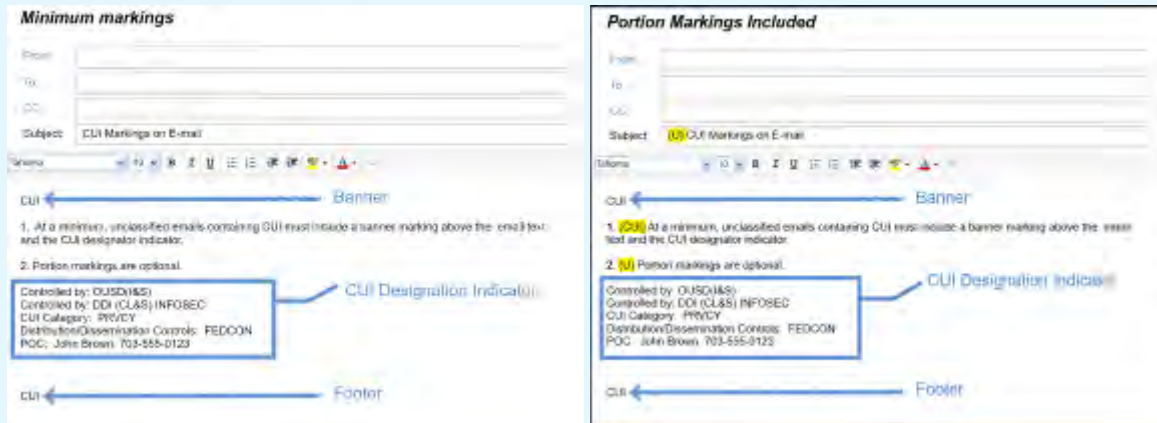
Minimum markings

From
To
CC
Subject CUI Markings on E-mail

Tahoma

CUI Banner

1. At a minimum, unclassified emails containing CUI must include a banner marking above the email text and the CUI designator indicator.

2. Portion markings are optional.

Controlled by: OUSD(I&S)
Controlled by: DDI (CL&S) INFOSEC
CUI Category: PRVCY
Distribution/Dissemination Controls: FEDCON
POC: John Brown, 703-555-0123

CUI Designation Indicator

CUI Footer

Portion Markings Included

From
To
CC
Subject (U) CUI Markings on E-mail

Tahoma

CUI Banner

1. (CUI) At a minimum, unclassified emails containing CUI must include a banner marking above the email text and the CUI designator indicator.

2. (U) Portion markings are optional.

Controlled by: OUSD(I&S)
Controlled by: DDI (CL&S) INFOSEC
CUI Category: PRVCY
Distribution/Dissemination Controls: FEDCON
POC: John Brown, 703-555-0123

CUI Designation Indicator

CUI Footer